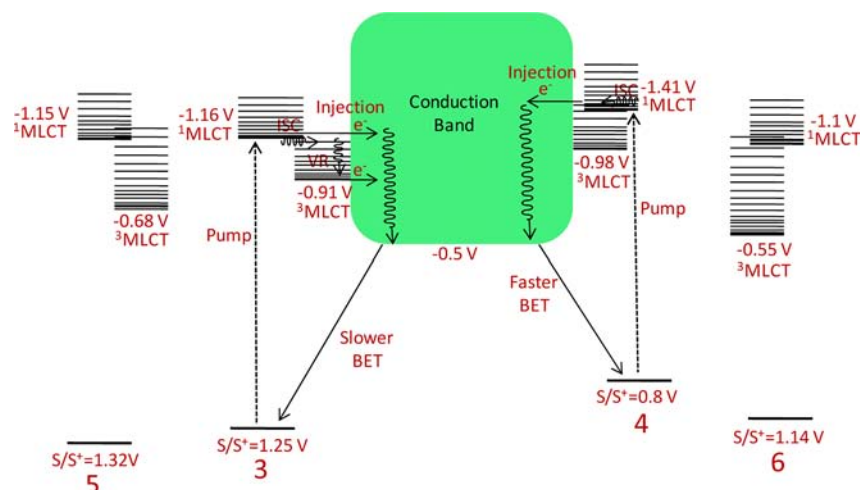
Conduction Band

-1.15 V
$^1$MLCT

-0.68 V
$^3$MLCT

S/S$^+$=1.32V
5

-1.16 V
$^1$MLCT

Injection
e$^-$

ISC

VR

e$^-$

-0.91 V
$^3$MLCT

Pump

Slower BET

S/S$^+$=1.25 V
3

-0.5 V

Injection
e$^-$

ISC

-1.41 V
$^1$MLCT

-0.98 V
$^3$MLCT

Pump

Faster BET

S/S$^+$=0.8 V
4

-1.1 V
$^1$MLCT

-0.55 V
$^3$MLCT

S/S$^+$=1.14 V
6